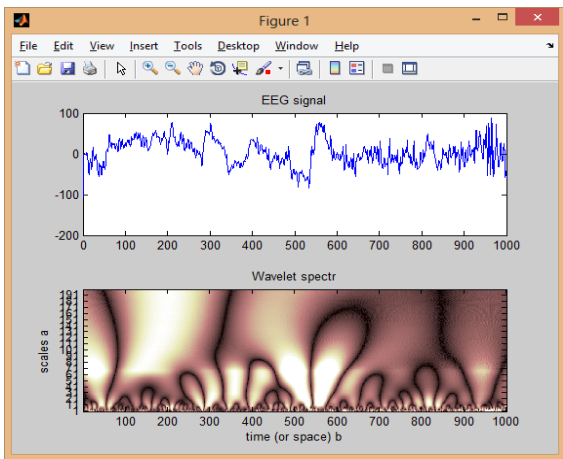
Figure 1

File Edit View Insert Tools Desktop Window Help

EEG signal

100
0
-100
-200
0 100 200 300 400 500 600 700 800 900 1000

Wavelet spectr

scales a

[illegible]

100 200 300 400 500 600 700 800 900 1000
time (or space) b